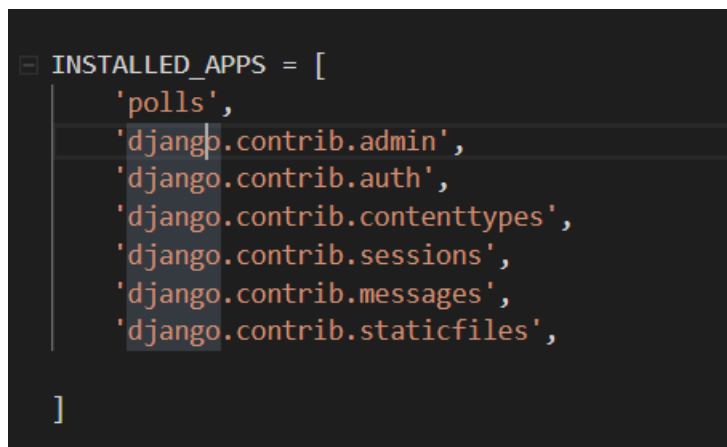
INSTALLED_APPS = [
    'polls',
    'django.contrib.admin',
    'django.contrib.auth',
    'django.contrib.contenttypes',
    'django.contrib.sessions',
    'django.contrib.messages',
    'django.contrib.staticfiles',

]